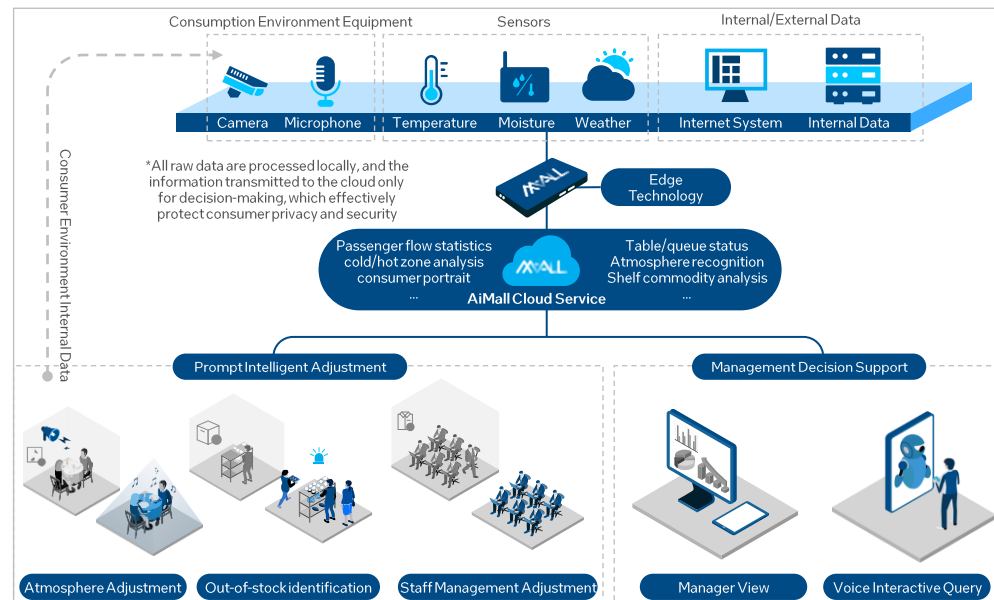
Consumption Environment Equipment

Sensors

Internal/External Data

Camera

Microphone

Temperature

Moisture

Weather

Internet System

Internal Data

Consumer Environment Internal Data

*All raw data are processed locally, and the information transmitted to the cloud only for decision-making, which effectively protect consumer privacy and security

AiMALL

Edge Technology

Passenger flow statistics
cold/hot zone analysis
consumer portrait
...

AiMALL

Table/queue status
Atmosphere recognition
Shelf commodity analysis
...

AiMall Cloud Service

Prompt Intelligent Adjustment

Management Decision Support

Atmosphere Adjustment

Out-of-stock identification

Staff Management Adjustment

Manager View

Voice Interactive Query